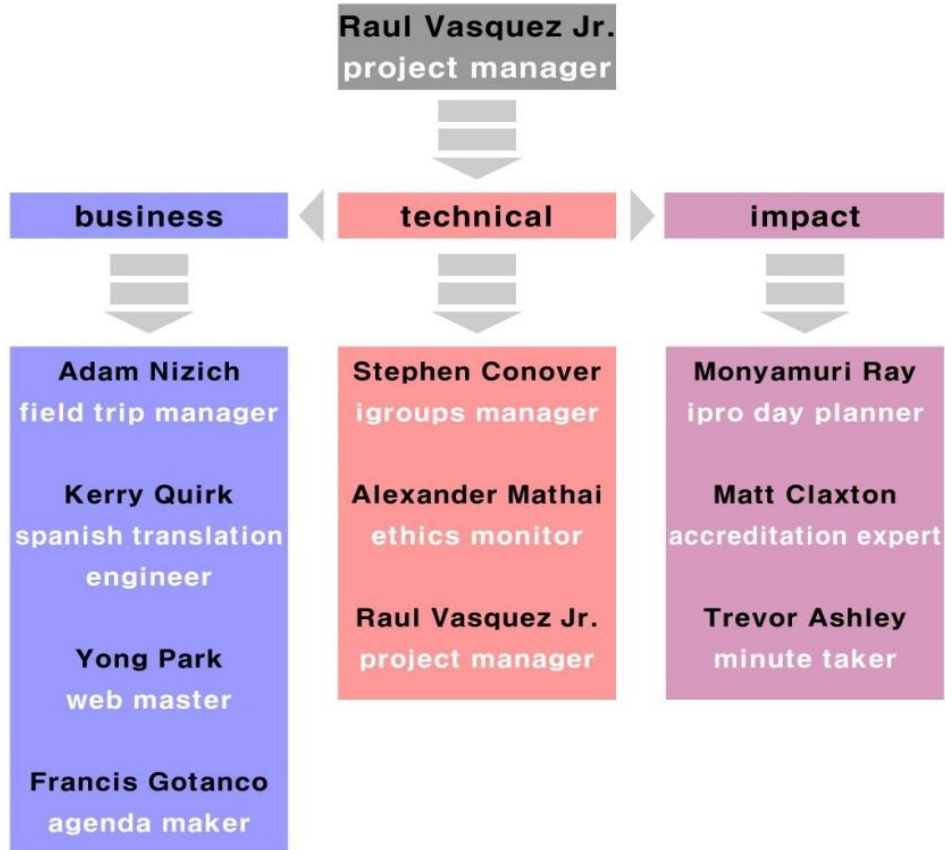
Raul Vasquez Jr.
project manager

business

technical

impact

Adam Nizich
field trip manager

Kerry Quirk
spanish translation engineer

Yong Park
web master

Francis Gotanco
agenda maker

Stephen Conover
igroups manager

Alexander Mathai
ethics monitor

Raul Vasquez Jr.
project manager

Monyamuri Ray
ipro day planner

Matt Claxton
accreditation expert

Trevor Ashley
minute taker